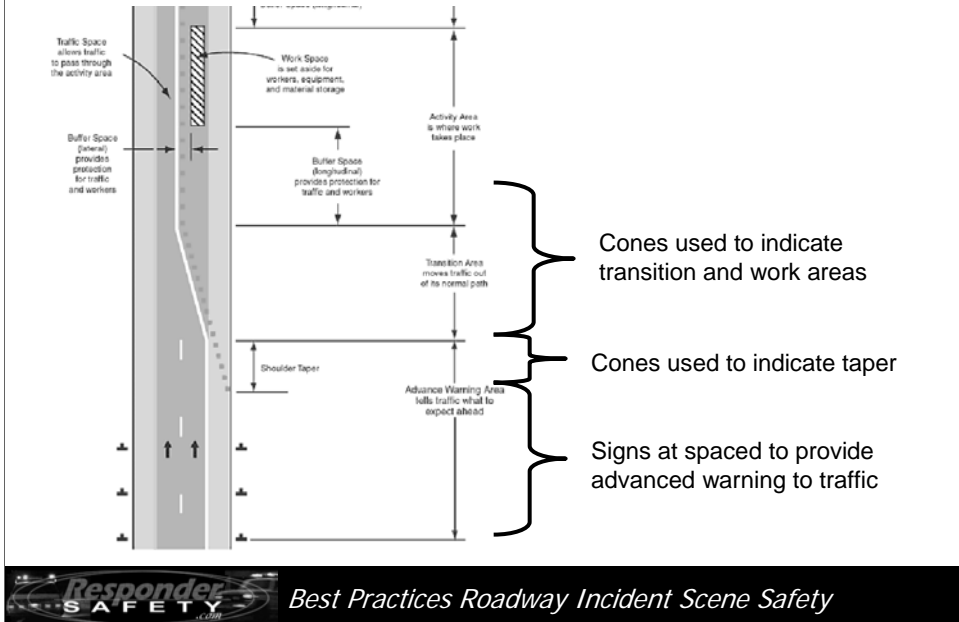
Buffer Space (longitudinal)

Traffic Space allows traffic to pass through the activity area

Work Space is set aside for workers, equipment, and material storage

Activity Area is where work takes place

Buffer Space (lateral) provides protection for traffic and workers

Buffer Space (longitudinal) provides protection for traffic and workers

Cones used to indicate transition and work areas

Transition Area moves traffic out of its normal path

Cones used to indicate taper

Shoulder Taper

Advance Warning Area tells traffic what to expect ahead

Signs at spaced to provide advanced warning to traffic

Responder SAFETY .com

Best Practices Roadway Incident Scene Safety